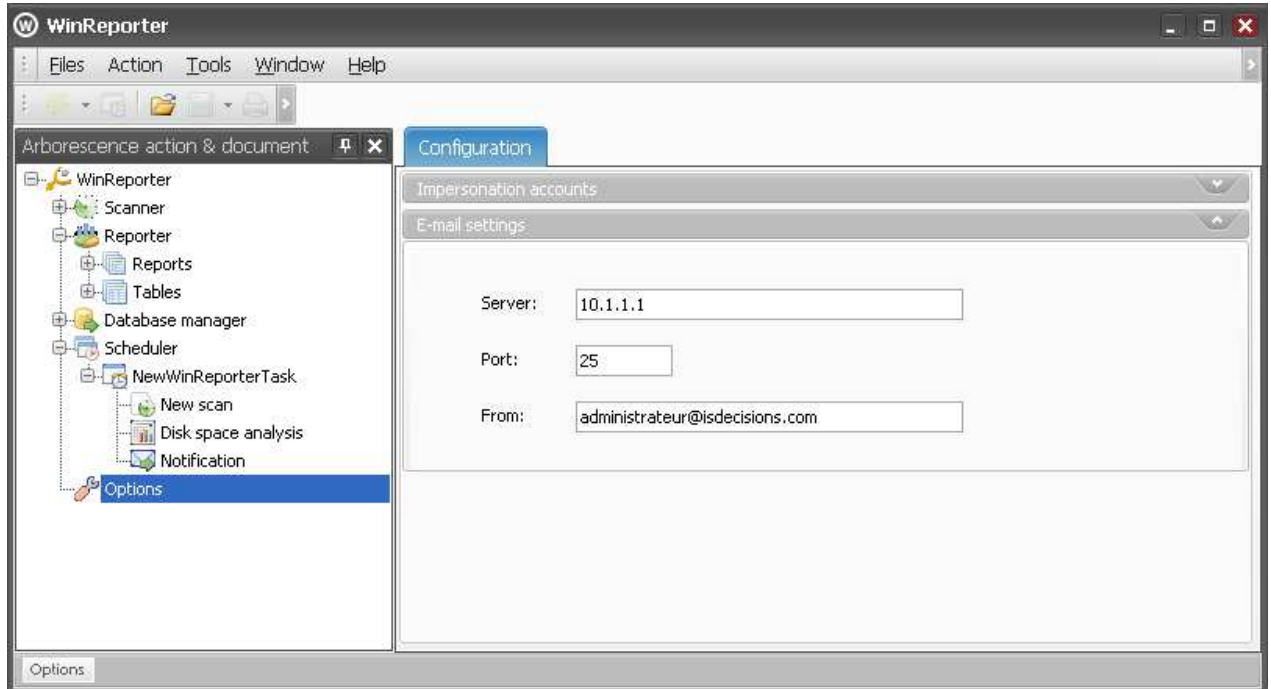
WinReporter

Files Action Tools Window Help

Arborescence action & document

WinReporter
Scanner
Reporter
Reports
Tables
Database manager
Scheduler
NewWinReporterTask
New scan
Disk space analysis
Notification
Options

Configuration

Impersonation accounts

E-mail settings

Server: 10.1.1.1

Port: 25

From: administrateur@isdecisions.com

Options